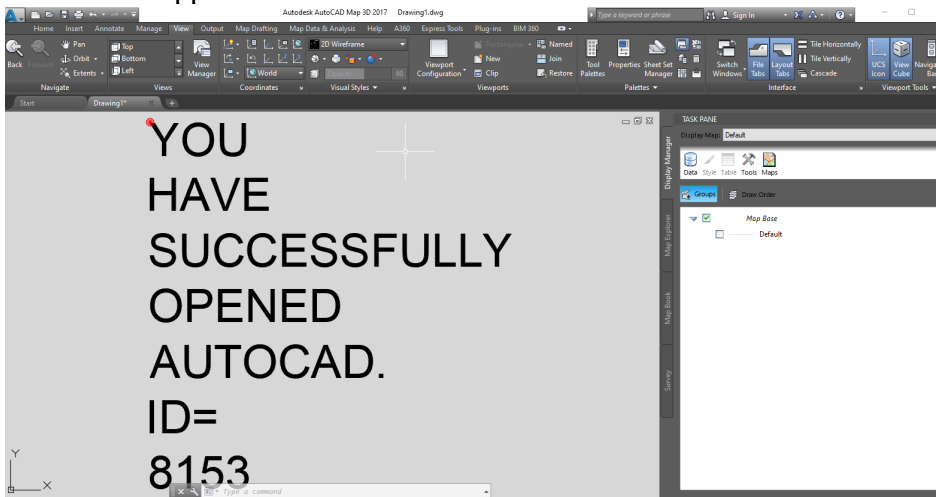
Autodesk AutoCAD Map 3D 2017 Drawing1.dwg
Type a keyword or phrase
Sign In
Home Insert Annotate Manage View Output Map Drafting Map Data & Analysis Help A360 Express Tools Plug-ins BIM 360
Back Forward Pan Orbit Extents
Navigate
Top Bottom Left
View Manager
Views
World
Coordinates
2D Wireframe
Visual Styles
Viewport Configuration
Rectangular New Clip
Named Join Restore
Viewports
Tool Palettes Properties Sheet Set Manager
Palettes
Switch Windows File Tabs Layout Tabs
Tile Horizontally Tile Vertically Cascade
Interface
UCS Icon View Cube Naviga Ba
Viewport Tools
Start Drawing1*
YOU
HAVE
SUCCESSFULLY
OPENED
AUTOCAD.
ID=
8153
Type a command
TASK PANE
Display Map: Default
Display Manager
Data Style Table Tools Maps
Groups Draw Order
Map Base
Default
Map Explorer
Map Book
Survey
Y
X